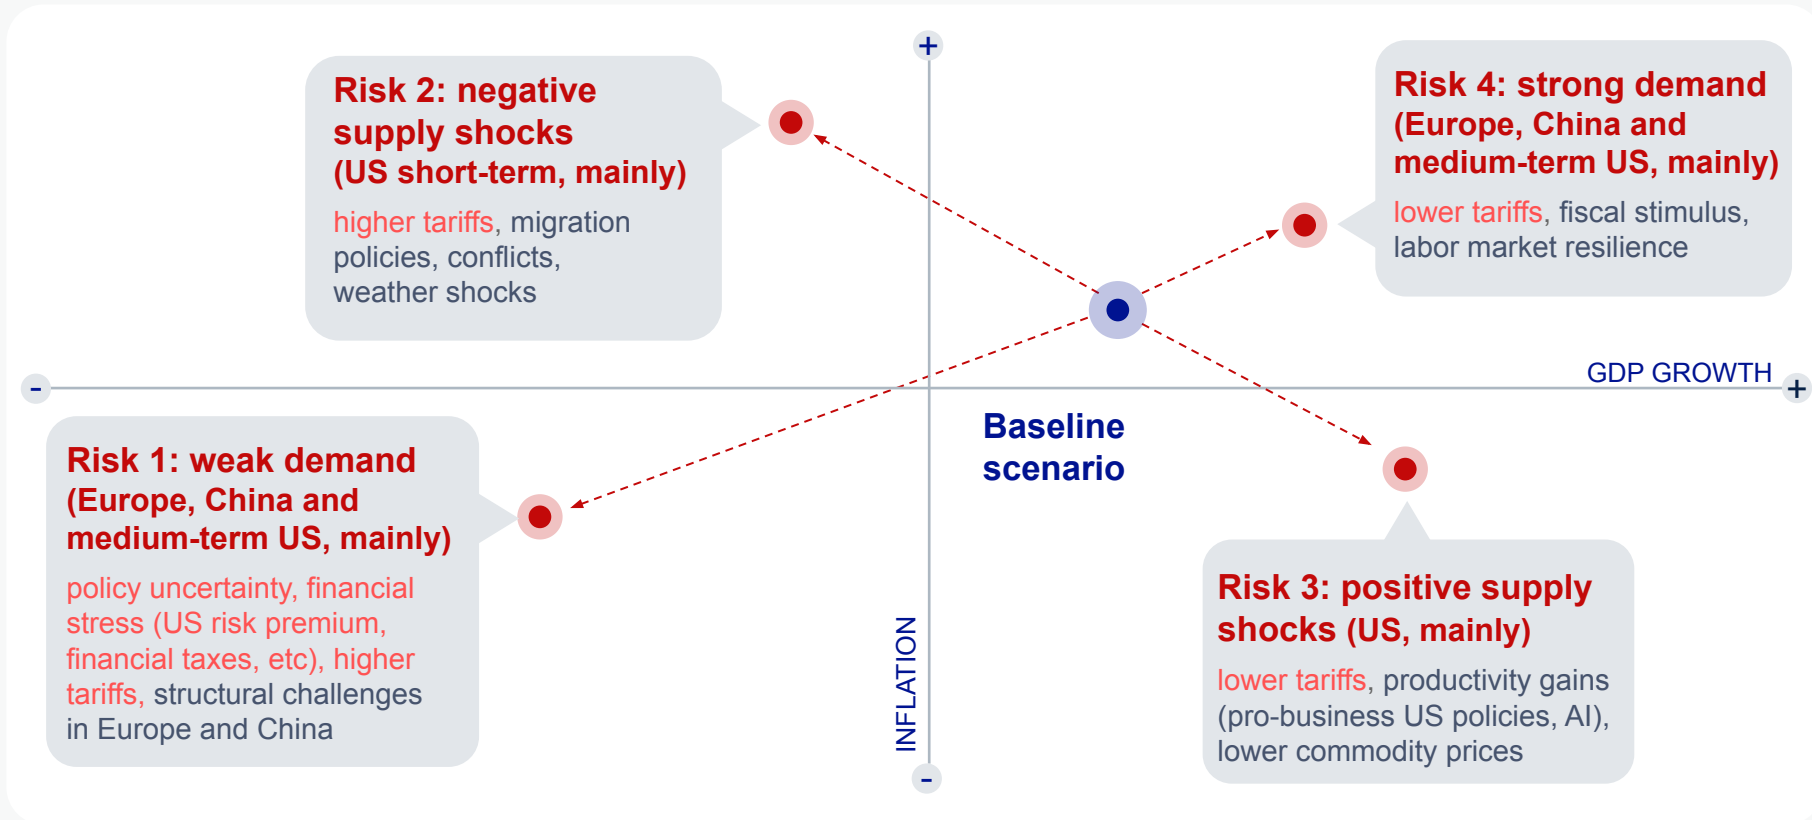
Risk 2: negative supply shocks (US short-term, mainly)

higher tariffs, migration policies, conflicts, weather shocks

+

Risk 4: strong demand (Europe, China and medium-term US, mainly)

lower tariffs, fiscal stimulus, labor market resilience

-

GDP GROWTH

+

Baseline scenario

Risk 1: weak demand (Europe, China and medium-term US, mainly)

policy uncertainty, financial stress (US risk premium, financial taxes, etc), higher tariffs, structural challenges in Europe and China

INFLATION

-

Risk 3: positive supply shocks (US, mainly)

lower tariffs, productivity gains (pro-business US policies, AI), lower commodity prices